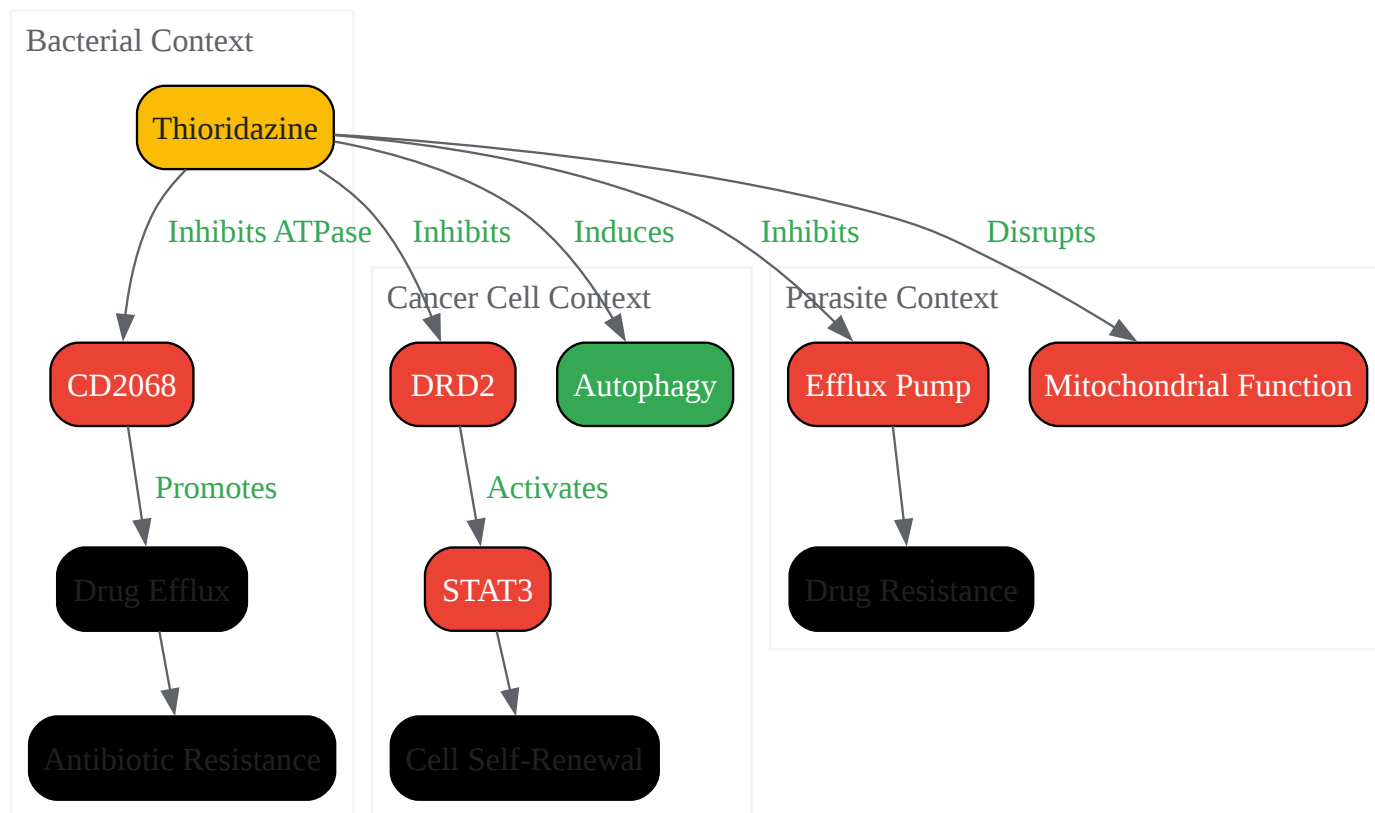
Bacterial Context

Thioridazine

Inhibits ATPase
Inhibits
Induces
Inhibits
Disrupts

Cancer Cell Context
Parasite Context

CD2068
DRD2
Autophagy
Efflux Pump
Mitochondrial Function

Promotes
Activates

Drug Efflux
STAT3
Drug Resistance

Antibiotic Resistance
Cell Self-Renewal